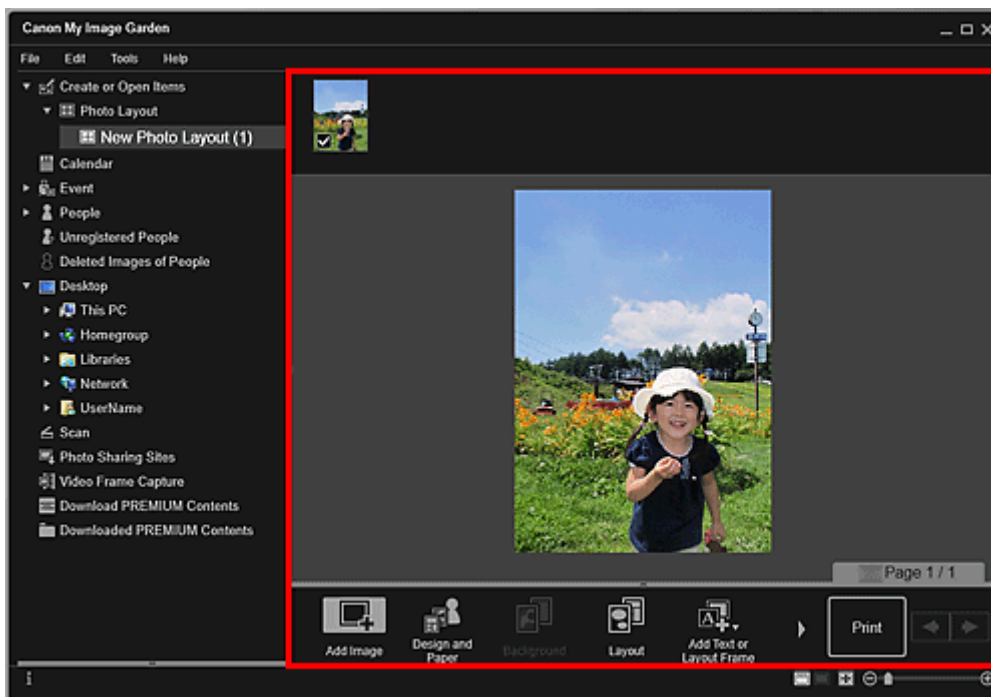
Canon My Image Garden

File Edit Tools Help

Create or Open Items
Photo Layout
New Photo Layout (1)
Calendar
Event
People
Unregistered People
Deleted Images of People
Desktop
This PC
Homegroup
Libraries
Network
UserName
Scan
Photo Sharing Sites
Video Frame Capture
Download PREMIUM Contents
Downloaded PREMIUM Contents

Page 1 / 1

Add Image
Design and Paper
Background
Layout
Add Text or Layout Frame
Print